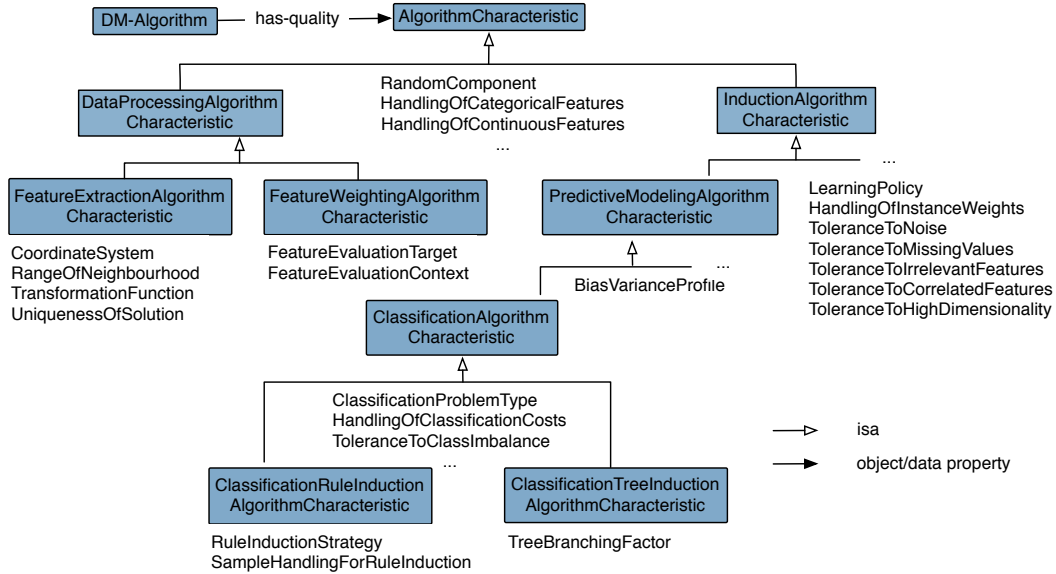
DM-Algorithm has-quality AlgorithmCharacteristic

DataProcessingAlgorithm Characteristic

RandomComponent
HandlingOfCategoricalFeatures
HandlingOfContinuousFeatures
...

InductionAlgorithm Characteristic

FeatureExtractionAlgorithm Characteristic

CoordinateSystem
RangeOfNeighbourhood
TransformationFunction
UniquenessOfSolution

FeatureWeightingAlgorithm Characteristic

FeatureEvaluationTarget
FeatureEvaluationContext

PredictiveModelingAlgorithm Characteristic

...

LearningPolicy
HandlingOfInstanceWeights
ToleranceToNoise
ToleranceToMissingValues
ToleranceToIrrelevantFeatures
ToleranceToCorrelatedFeatures
ToleranceToHighDimensionality

...

BiasVarianceProfile

ClassificationAlgorithm Characteristic

ClassificationProblemType
HandlingOfClassificationCosts
ToleranceToClassImbalance
...

isa

object/data property

ClassificationRuleInduction AlgorithmCharacteristic

RuleInductionStrategy
SampleHandlingForRuleInduction

ClassificationTreeInduction AlgorithmCharacteristic

TreeBranchingFactor